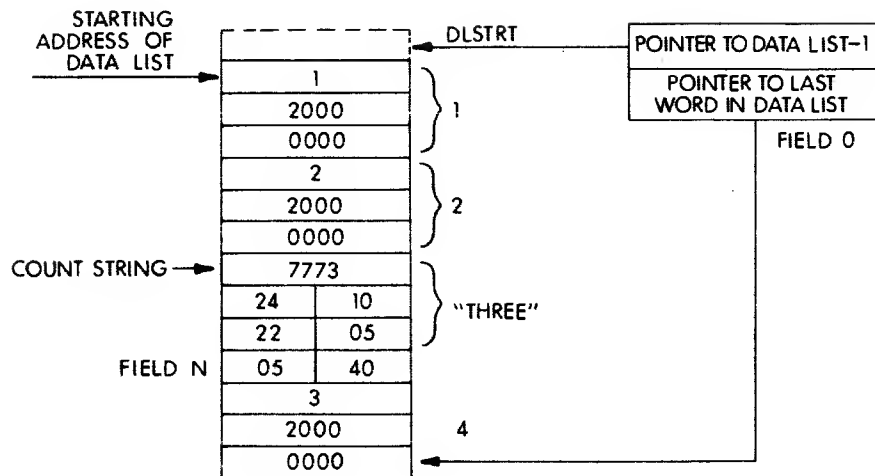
STARTING ADDRESS OF DATA LIST

DLSTRT

POINTER TO DATA LIST-1

POINTER TO LAST WORD IN DATA LIST

FIELD 0

1
2000
0000

1

2
2000
0000

2

COUNT STRING

7773

| 24 | 10 |
|---|---|
| 22 | 05 |
| 05 | 40 |

"THREE"

FIELD N

3
2000
0000

4